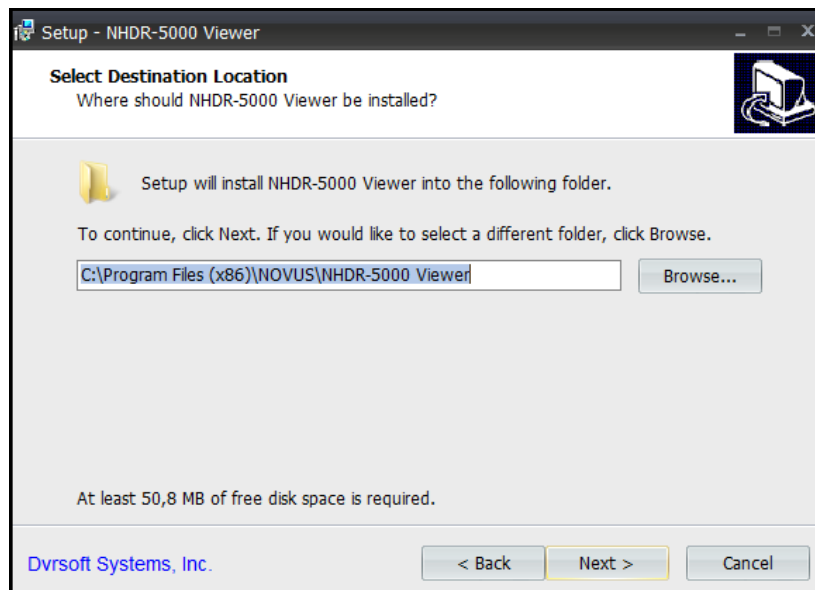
Setup - NHDR-5000 Viewer

Select Destination Location
Where should NHDR-5000 Viewer be installed?

Setup will install NHDR-5000 Viewer into the following folder.

To continue, click Next. If you would like to select a different folder, click Browse.

C:\Program Files (x86)\NOVUS\NHDR-5000 Viewer

Browse...

At least 50,8 MB of free disk space is required.

Dvrsoft Systems, Inc.

< Back

Next >

Cancel